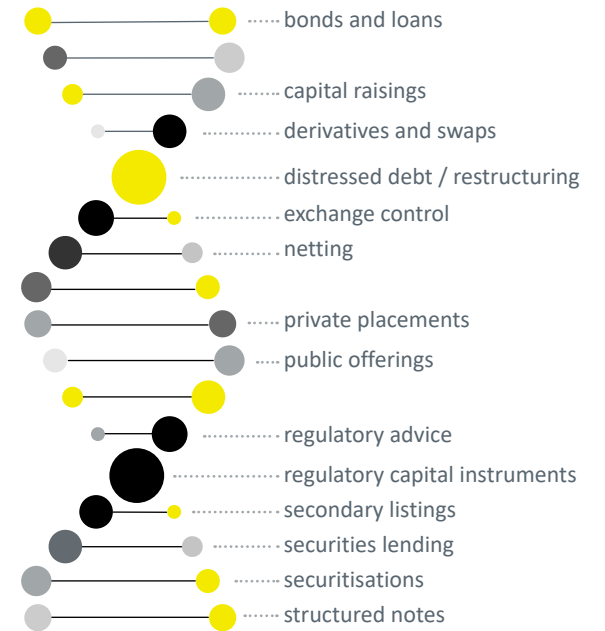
bonds and loans

capital raisings

derivatives and swaps

distressed debt / restructuring

exchange control

netting

private placements

public offerings

regulatory advice

regulatory capital instruments

secondary listings

securities lending

securitisations

structured notes